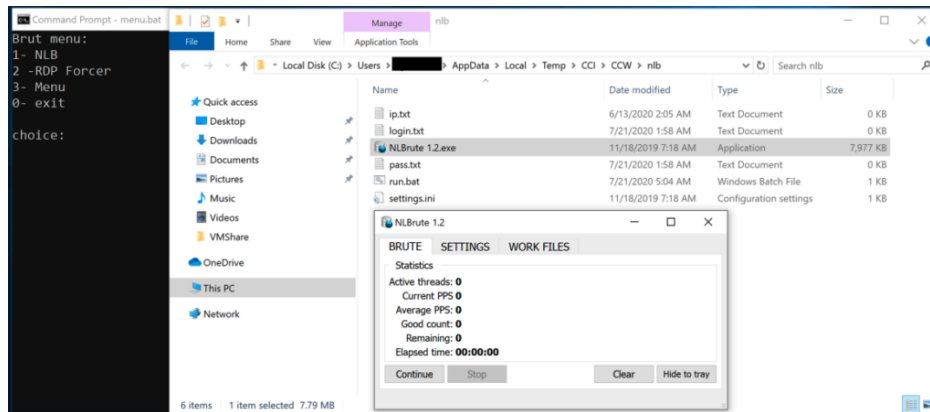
Command Prompt - menu.bat

Brut menu:
1- NLB
2 -RDP Forcer
3- Menu
0- exit

choice:

Manage nlb

File Home Share View Application Tools

Local Disk (C:) > Users > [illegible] > AppData > Local > Temp > CCI > CCW > nlb

Search nlb

Quick access
Desktop
Downloads
Documents
Pictures
Music
Videos
VMShare
OneDrive
This PC
Network

| Name | Date modified | Type | Size |
|---|---|---|---|
| ip.txt | 6/13/2020 2:05 AM | Text Document | 0 KB |
| login.txt | 7/21/2020 1:58 AM | Text Document | 0 KB |
| NLBrute 1.2.exe | 11/18/2019 7:18 AM | Application | 7,977 KB |
| pass.txt | 7/21/2020 1:58 AM | Text Document | 0 KB |
| run.bat | 7/21/2020 5:04 AM | Windows Batch File | 1 KB |
| settings.ini | 11/18/2019 7:18 AM | Configuration settings | 1 KB |

NLBrute 1.2

BRUTE SETTINGS WORK FILES

Statistics
Active threads: 0
Current PPS 0
Average PPS: 0
Good count: 0
Remaining: 0
Elapsed time: 00:00:00

Continue Stop Clear Hide to tray

6 items 1 item selected 7.79 MB